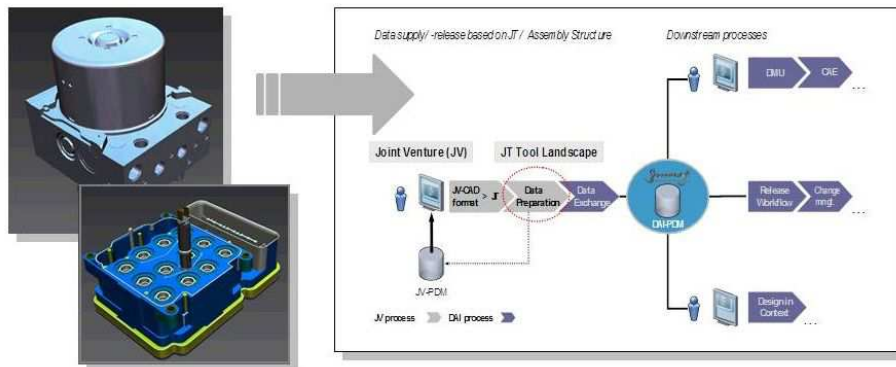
Data supply/ -release based on JT / Assembly Structure

Downstream processes

DMU

CAE

...

Joint Venture (JV)

JT Tool Landscape

JV-CAD format > JT

Data Preparation

Data Exchange

DAI-PDM

Release Workflow

Change mngt.

...

JV-PDM

Design in Context

...

JV process

DAI process